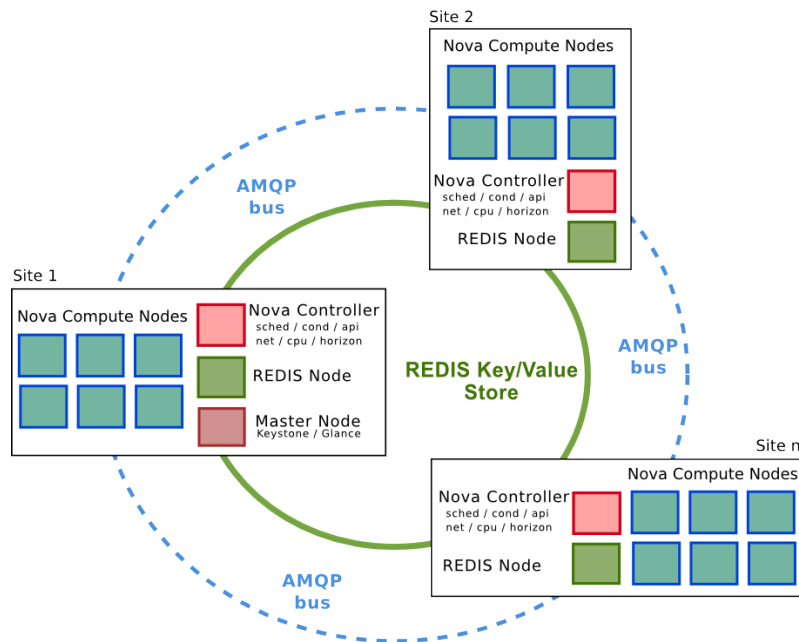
Site 2

Nova Compute Nodes

Nova Controller
sched / cond / api
net / cpu / horizon

REDIS Node

AMQP
bus

Site 1

Nova Compute Nodes

Nova Controller
sched / cond / api
net / cpu / horizon

REDIS Node

Master Node
Keystone / Glance

REDIS Key/Value
Store

AMQP
bus

Site n

Nova Compute Nodes

Nova Controller
sched / cond / api
net / cpu / horizon

REDIS Node

AMQP
bus